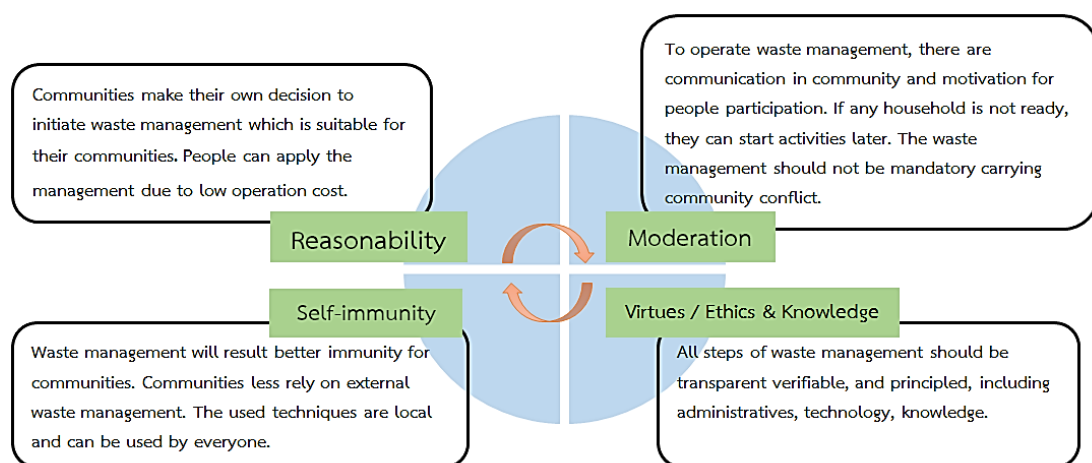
Communities make their own decision to initiate waste management which is suitable for their communities. People can apply the management due to low operation cost.

To operate waste management, there are communication in community and motivation for people participation. If any household is not ready, they can start activities later. The waste management should not be mandatory carrying community conflict.

Reasonability

Moderation

Self-immunity

Virtues / Ethics & Knowledge

Waste management will result better immunity for communities. Communities less rely on external waste management. The used techniques are local and can be used by everyone.

All steps of waste management should be transparent verifiable, and principled, including administratives, technology, knowledge.